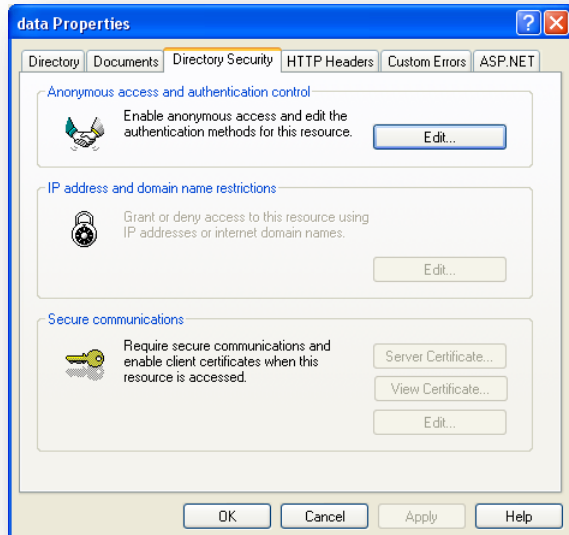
data Properties

? X

Directory | Documents | Directory Security | HTTP Headers | Custom Errors | ASP.NET

Anonymous access and authentication control

Enable anonymous access and edit the authentication methods for this resource.

Edit...

IP address and domain name restrictions

Grant or deny access to this resource using IP addresses or internet domain names.

Edit...

Secure communications

Require secure communications and enable client certificates when this resource is accessed.

Server Certificate...

View Certificate...

Edit...

OK | Cancel | Apply | Help